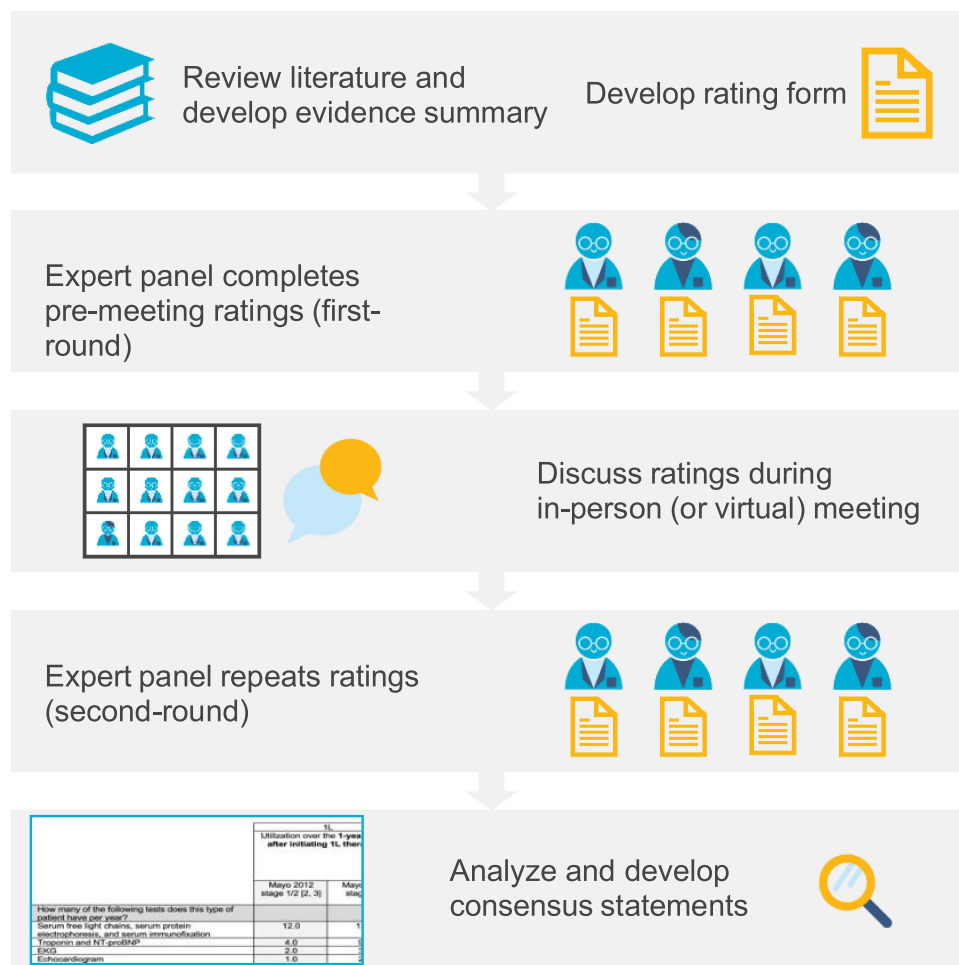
Review literature and develop evidence summary

Develop rating form

Expert panel completes pre-meeting ratings (first-round)

Discuss ratings during in-person (or virtual) meeting

Expert panel repeats ratings (second-round)

| | 1L | |
|---|---|---|
| | Utilization over the 1-yea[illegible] after initiating 1L thera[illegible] | |
| | Mayo 2012 stage 1/2 [2, 3] | Mayo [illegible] stag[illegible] |
| How many of the following tests does this type of patient have per year? | | |
| Serum free light chains, serum protein electrophoresis, and serum immunofixation | 12.0 | 1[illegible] |
| Troponin and NT-proBNP | 4.0 | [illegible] |
| EKG | 2.0 | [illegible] |
| Echocardiogram | 1.0 | 2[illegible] |

Analyze and develop consensus statements